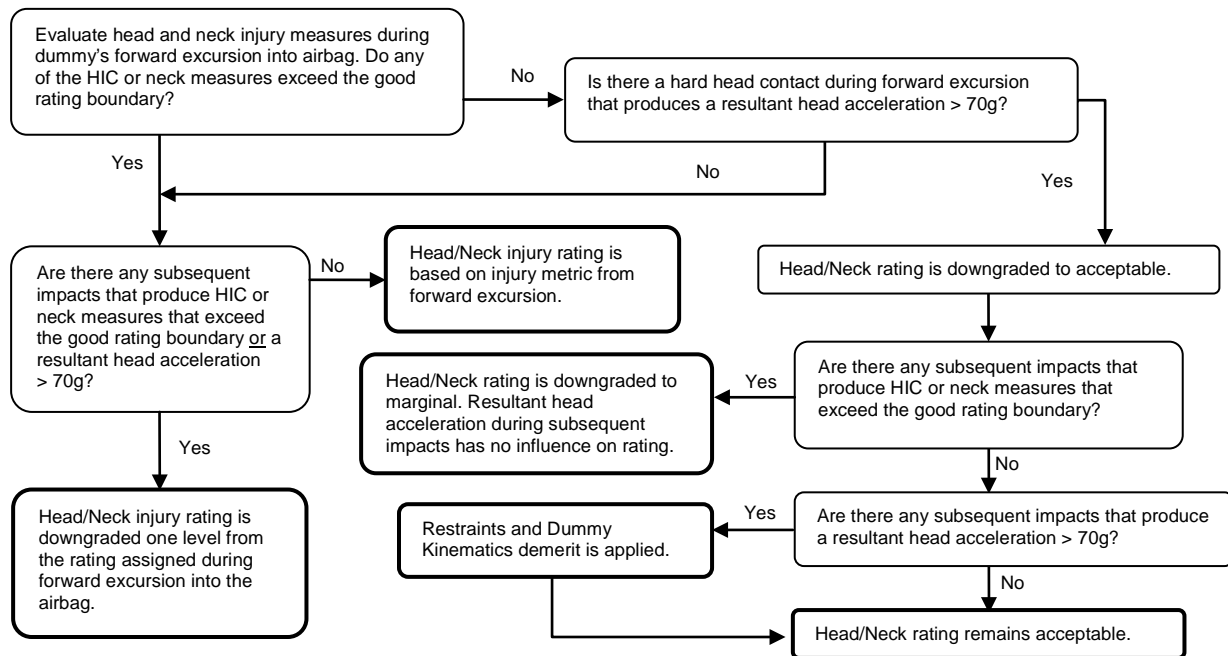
Evaluate head and neck injury measures during dummy's forward excursion into airbag. Do any of the HIC or neck measures exceed the good rating boundary?

No

Is there a hard head contact during forward excursion that produces a resultant head acceleration > 70g?

Yes

No

Yes

Are there any subsequent impacts that produce HIC or neck measures that exceed the good rating boundary or a resultant head acceleration > 70g?

No

Head/Neck injury rating is based on injury metric from forward excursion.

Head/Neck rating is downgraded to acceptable.

Are there any subsequent impacts that produce HIC or neck measures that exceed the good rating boundary?

Yes

Head/Neck rating is downgraded to marginal. Resultant head acceleration during subsequent impacts has no influence on rating.

Yes

No

Head/Neck injury rating is downgraded one level from the rating assigned during forward excursion into the airbag.

Restraints and Dummy Kinematics demerit is applied.

Yes

Are there any subsequent impacts that produce a resultant head acceleration > 70g?

No

Head/Neck rating remains acceptable.